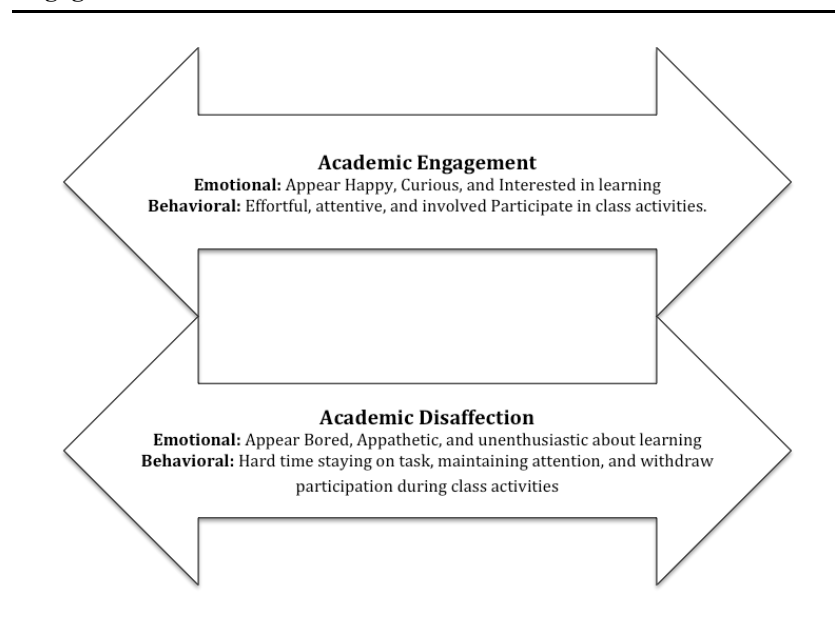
Academic Engagement
**Emotional:** Appear Happy, Curious, and Interested in learning
**Behavioral:** Effortful, attentive, and involved Participate in class activities.

Academic Disaffection
**Emotional:** Appear Bored, Appathetic, and unenthusiastic about learning
**Behavioral:** Hard time staying on task, maintaining attention, and withdraw participation during class activities